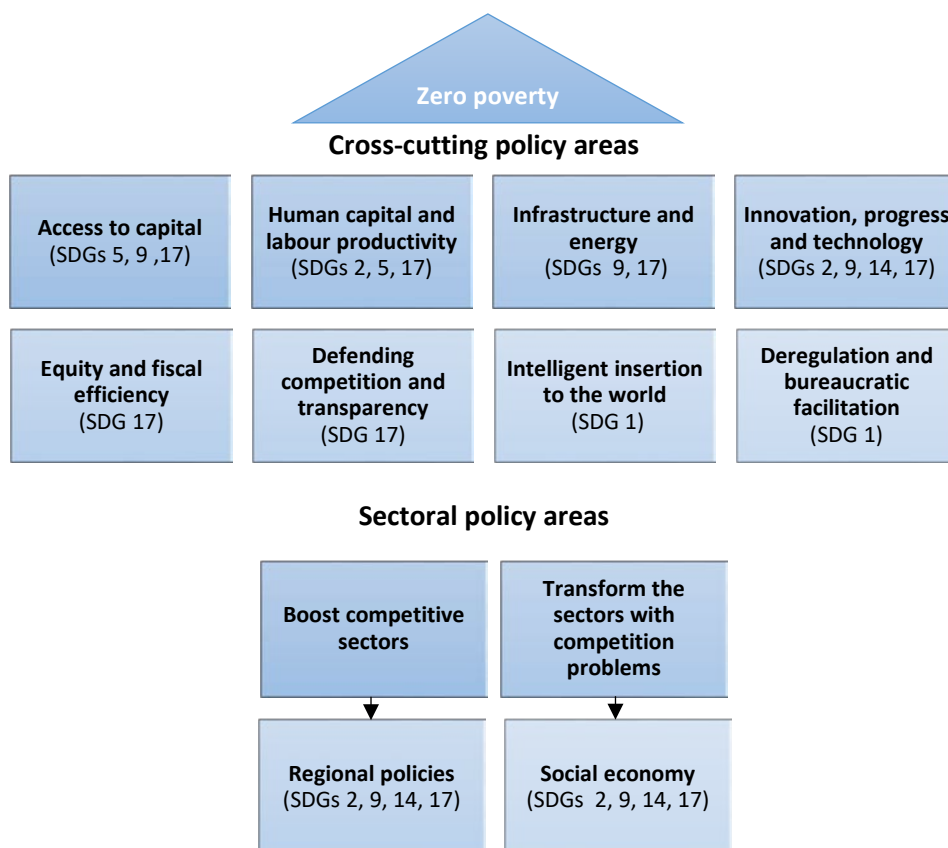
Zero poverty

Cross-cutting policy areas

Access to capital
(SDGs 5, 9 ,17)

Human capital and labour productivity
(SDGs 2, 5, 17)

Infrastructure and energy
(SDGs 9, 17)

Innovation, progress and technology
(SDGs 2, 9, 14, 17)

Equity and fiscal efficiency
(SDG 17)

Defending competition and transparency
(SDG 17)

Intelligent insertion to the world
(SDG 1)

Deregulation and bureaucratic facilitation
(SDG 1)

Sectoral policy areas

Boost competitive sectors

Transform the sectors with competition problems

Regional policies
(SDGs 2, 9, 14, 17)

Social economy
(SDGs 2, 9, 14, 17)